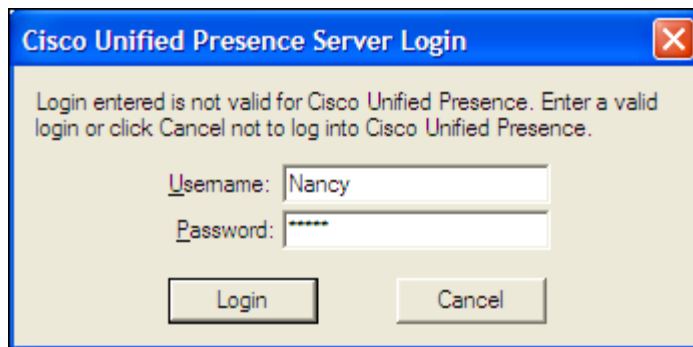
Cisco Unified Presence Server Login

Login entered is not valid for Cisco Unified Presence. Enter a valid login or click Cancel not to log into Cisco Unified Presence.

Username: Nancy
Password: *****

Login
Cancel